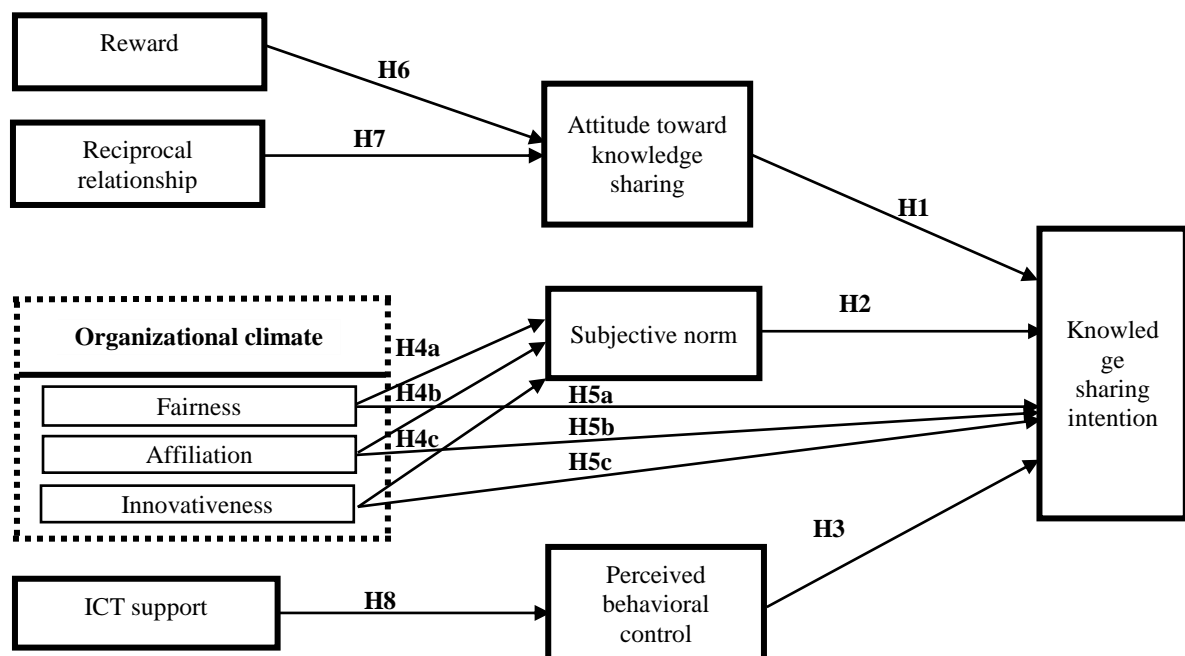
Reward

H6

Reciprocal relationship

H7

Attitude toward knowledge sharing

H1

Organizational climate

H4a

H4b

H4c

Fairness

Affiliation

Innovativeness

Subjective norm

H2

H5a

H5b

H5c

Knowledge sharing intention

H3

ICT support

H8

Perceived behavioral control